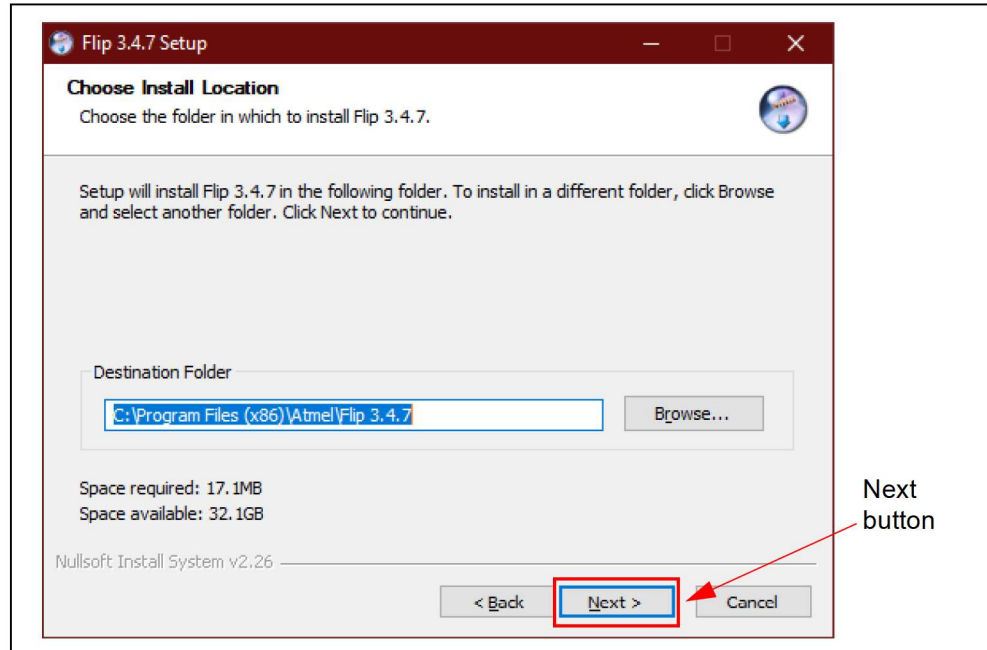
Flip 3.4.7 Setup

Choose Install Location
Choose the folder in which to install Flip 3.4.7.

Setup will install Flip 3.4.7 in the following folder. To install in a different folder, click Browse and select another folder. Click Next to continue.

Destination Folder

C:\Program Files (x86)\Atmel\Flip 3.4.7

Browse...

Space required: 17.1MB
Space available: 32.1GB

Nullsoft Install System v2.26

< Back

Next >

Cancel

Next button